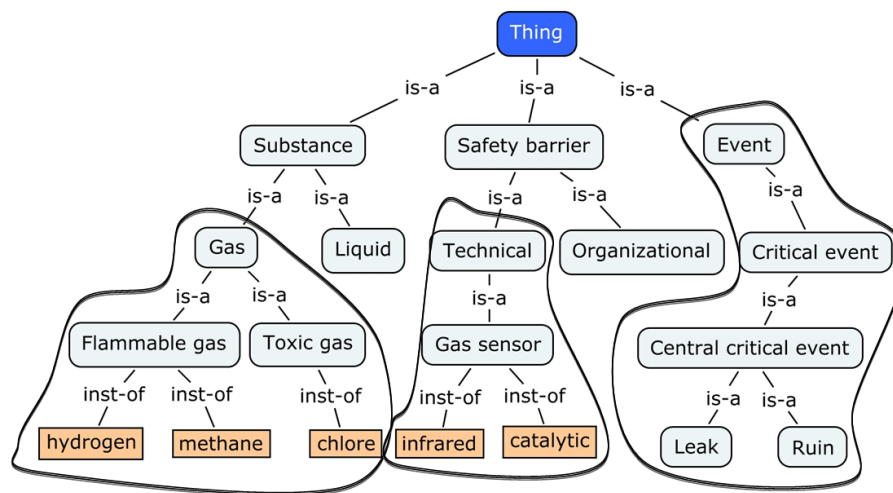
Thing

is-a
is-a
is-a

Substance
Safety barrier
Event

is-a
is-a
is-a
is-a
is-a

Gas
Liquid
Technical
Organizational
Critical event

is-a
is-a
is-a
is-a

Flammable gas
Toxic gas
Gas sensor
Central critical event

inst-of
inst-of
inst-of
inst-of
inst-of
is-a
is-a

hydrogen
methane
chlore
infrared
catalytic
Leak
Ruin